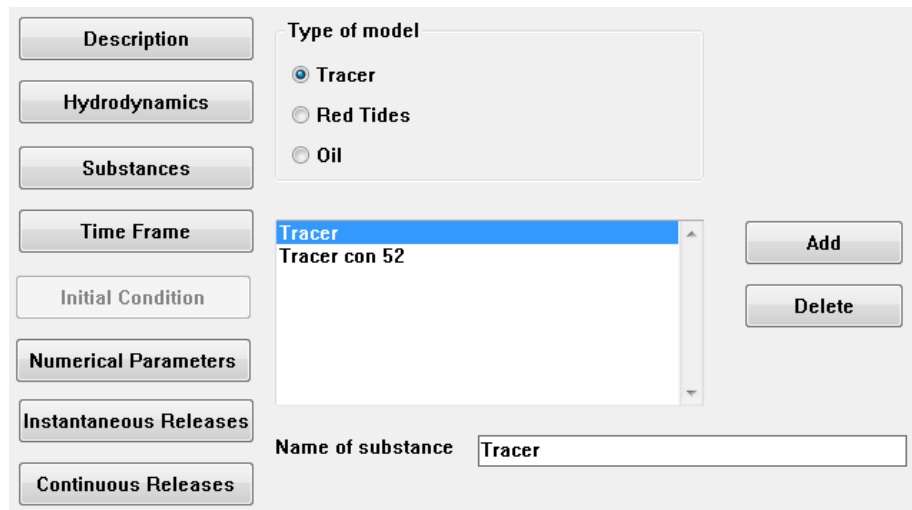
Description

Hydrodynamics

Substances

Time Frame

Initial Condition

Numerical Parameters

Instantaneous Releases

Continuous Releases

Type of model

Tracer

Red Tides

Oil

Tracer
Tracer con 52

Add

Delete

Name of substance Tracer